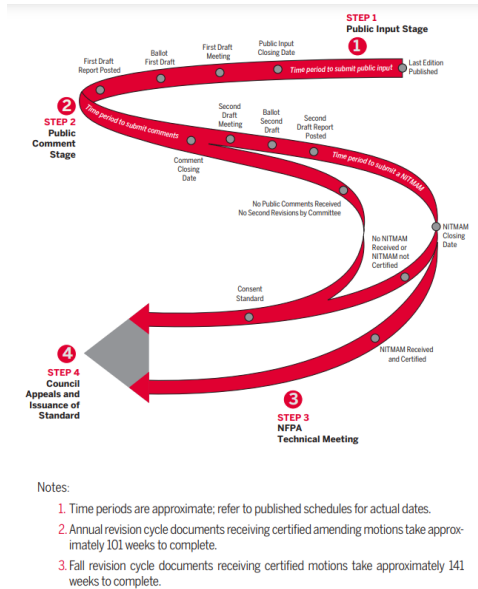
STEP 1
Public Input Stage

1

Last Edition Published

Time period to submit public input

Public Input Closing Date

First Draft Meeting

Ballot First Draft

First Draft Report Posted

2

STEP 2
Public Comment Stage

Time period to submit comments

Comment Closing Date

Second Draft Meeting

Ballot Second Draft

Second Draft Report Posted

Time period to submit a NITMAM

No Public Comments Received
No Second Revisions by Committee

NITMAM Closing Date

No NITMAM Received or NITMAM not Certified

Consent Standard

4

STEP 4
Council Appeals and Issuance of Standard

NITMAM Received and Certified

3

STEP 3
NFPA
Technical Meeting

Notes:

1. Time periods are approximate; refer to published schedules for actual dates.

2. Annual revision cycle documents receiving certified amending motions take approximately 101 weeks to complete.

3. Fall revision cycle documents receiving certified motions take approximately 141 weeks to complete.